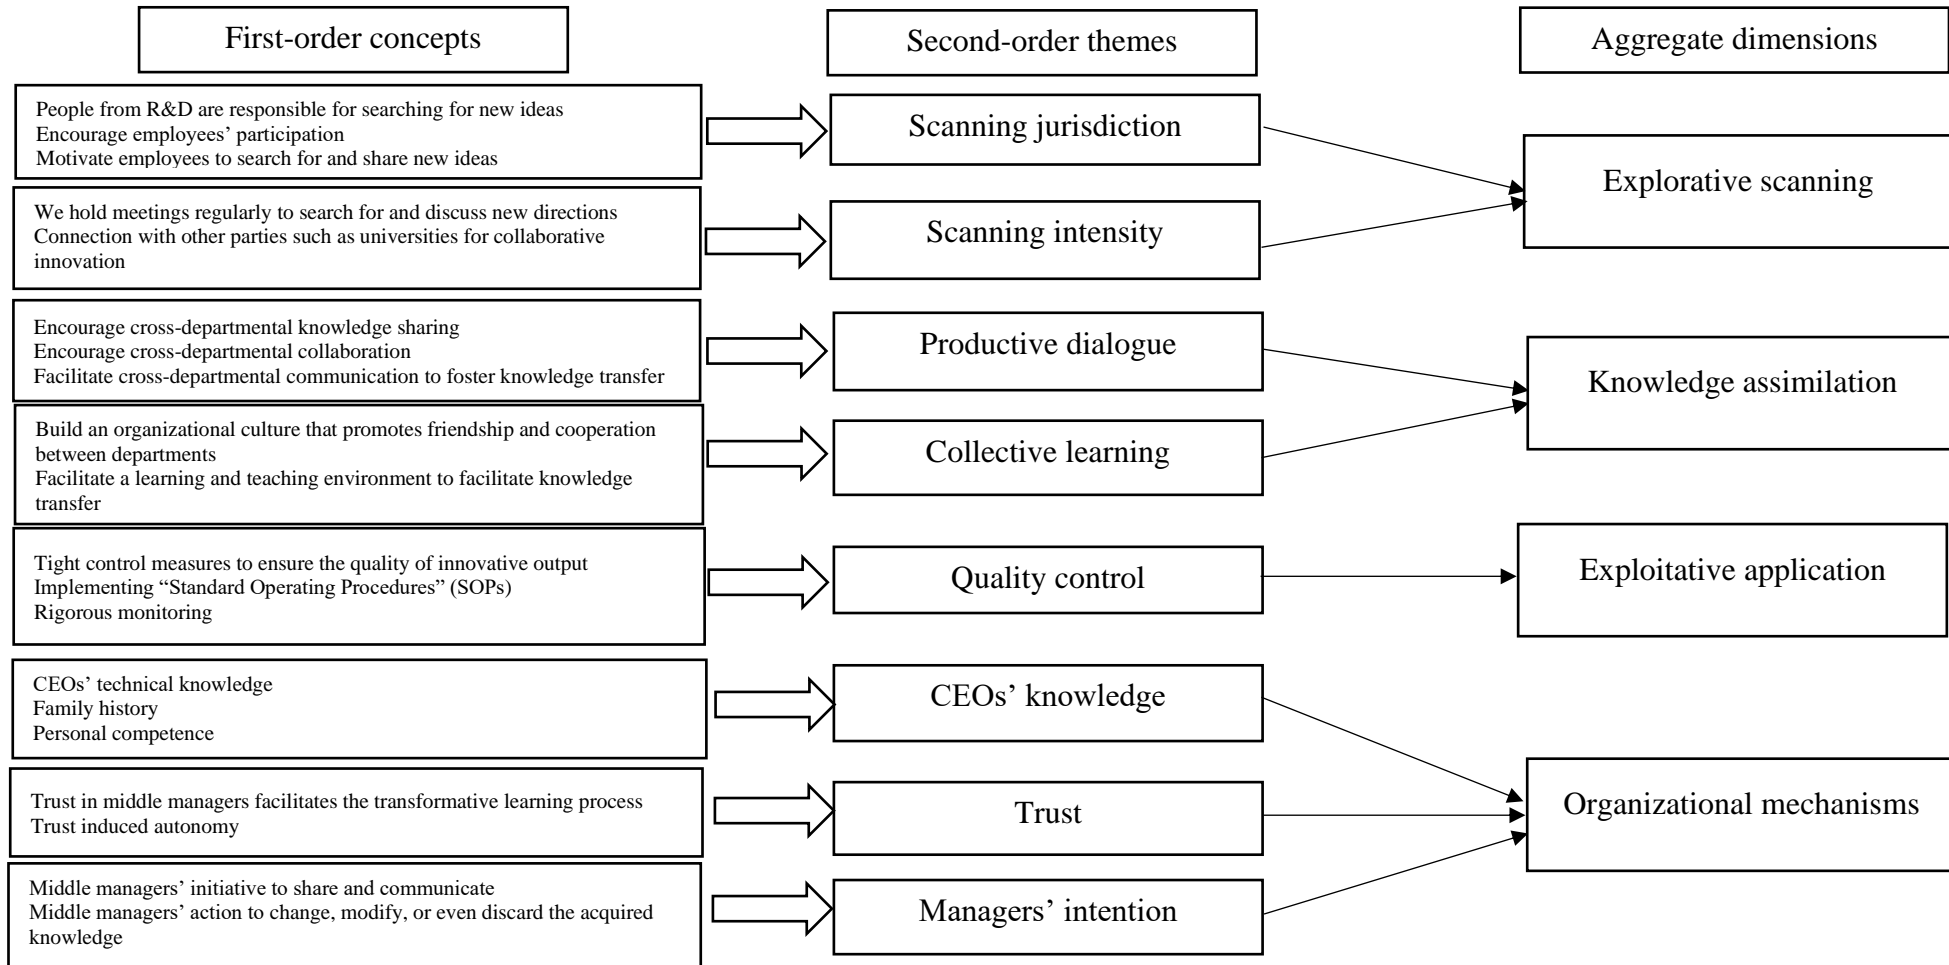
First-order concepts

Second-order themes

Aggregate dimensions

People from R&D are responsible for searching for new ideas
Encourage employees' participation
Motivate employees to search for and share new ideas

Scanning jurisdiction

Explorative scanning

We hold meetings regularly to search for and discuss new directions
Connection with other parties such as universities for collaborative innovation

Scanning intensity

Encourage cross-departmental knowledge sharing
Encourage cross-departmental collaboration
Facilitate cross-departmental communication to foster knowledge transfer

Productive dialogue

Knowledge assimilation

Build an organizational culture that promotes friendship and cooperation between departments
Facilitate a learning and teaching environment to facilitate knowledge transfer

Collective learning

Tight control measures to ensure the quality of innovative output
Implementing "Standard Operating Procedures" (SOPs)
Rigorous monitoring

Quality control

Exploitative application

CEOs' technical knowledge
Family history
Personal competence

CEOs' knowledge

Trust in middle managers facilitates the transformative learning process
Trust induced autonomy

Trust

Organizational mechanisms

Middle managers' initiative to share and communicate
Middle managers' action to change, modify, or even discard the acquired knowledge

Managers' intention